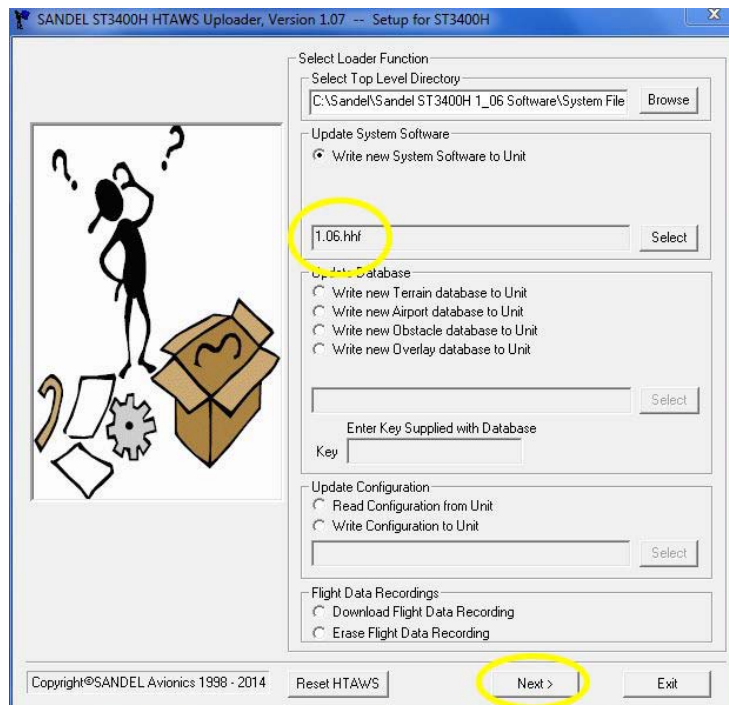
SANDEL ST3400H HTAWS Uploader, Version 1.07 -- Setup for ST3400H

Select Loader Function

Select Top Level Directory

C:\Sandel\Sandel ST3400H 1_06 Software\System File

Browse

Update System Software

Write new System Software to Unit

1.06.hhf

Select

Update Database

Write new Terrain database to Unit

Write new Airport database to Unit

Write new Obstacle database to Unit

Write new Overlay database to Unit

Select

Enter Key Supplied with Database

Key

Update Configuration

Read Configuration from Unit

Write Configuration to Unit

Select

Flight Data Recordings

Download Flight Data Recording

Erase Flight Data Recording

Copyright©SANDEL Avionics 1998 - 2014

Reset HTAWS

Next >

Exit